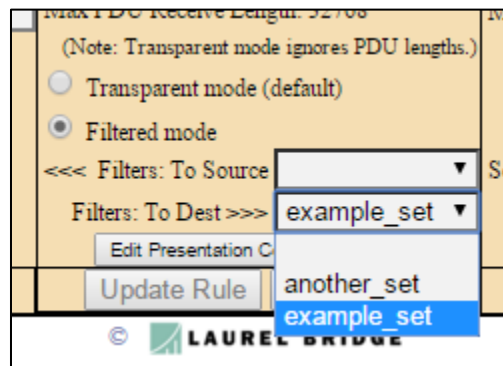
Max PDU Receive Length: 32768
(Note: Transparent mode ignores PDU lengths.)
Transparent mode (default)
Filtered mode
<<< Filters: To Source
Filters: To Dest >>> example_set
Edit Presentation C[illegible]
another_set
example_set
Update Rule
© LAUREL BRIDGE
M
S